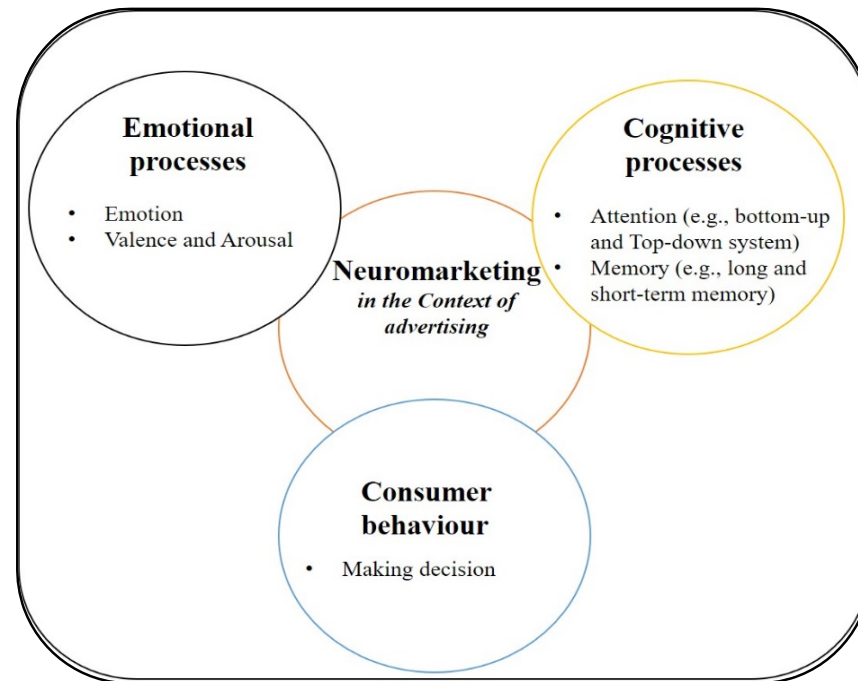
Emotional processes

- Emotion
- Valence and Arousal

Cognitive processes

- Attention (e.g., bottom-up and Top-down system)
- Memory (e.g., long and short-term memory)

Neuromarketing
in the Context of advertising

Consumer behaviour

- Making decision